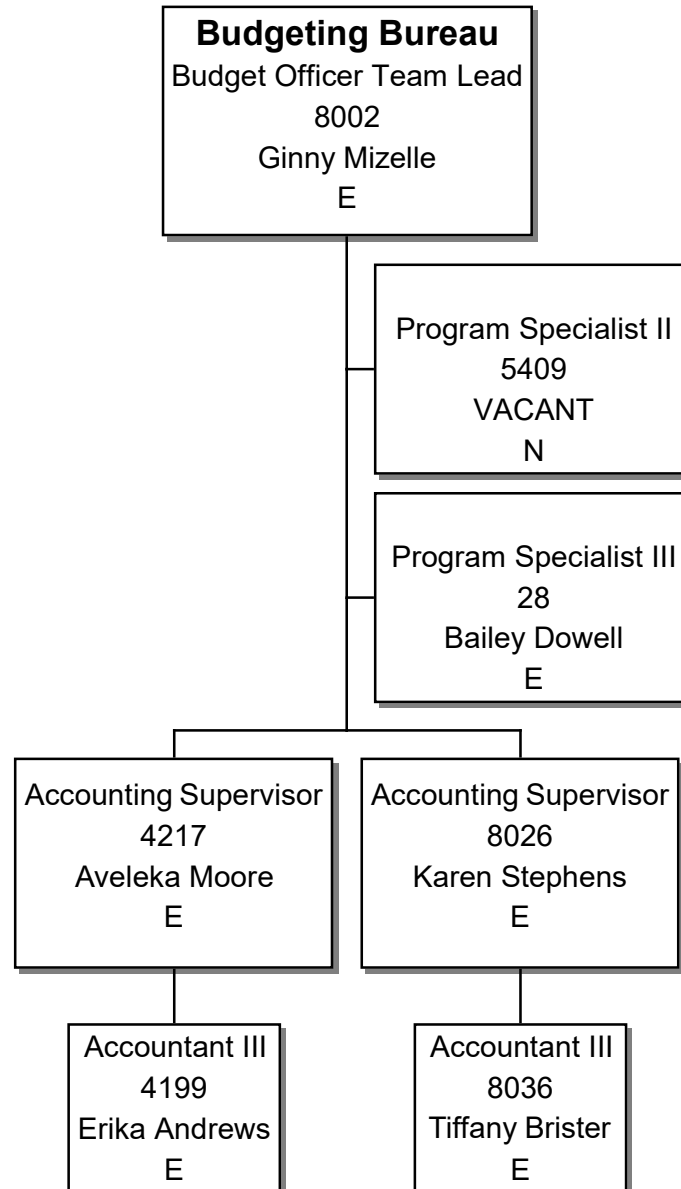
**Budgeting Bureau**
Budget Officer Team Lead
8002
Ginny Mizelle
E

Program Specialist II
5409
VACANT
N

Program Specialist III
28
Bailey Dowell
E

Accounting Supervisor
4217
Aveleka Moore
E

Accounting Supervisor
8026
Karen Stephens
E

Accountant III
4199
Erika Andrews
E

Accountant III
8036
Tiffany Brister
E